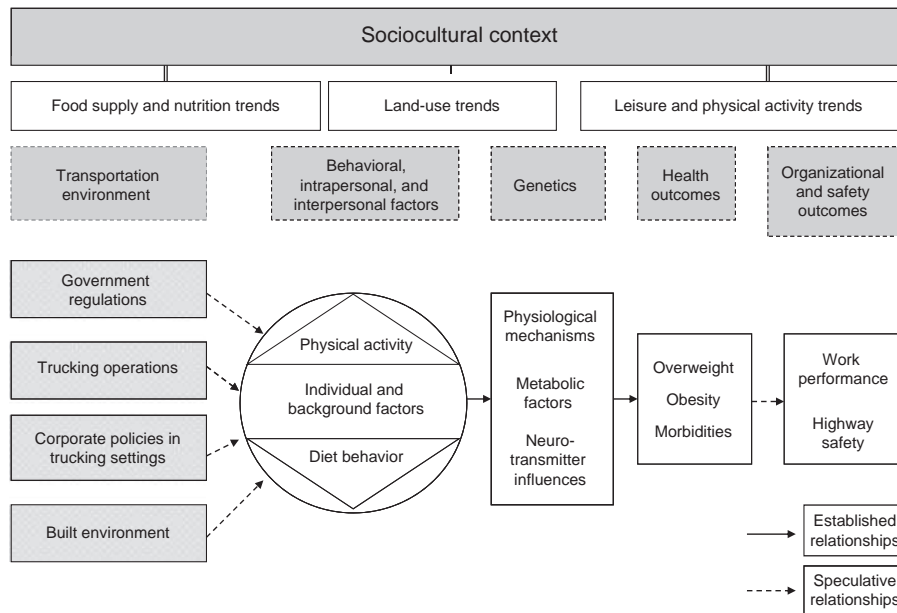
Sociocultural context

Food supply and nutrition trends

Land-use trends

Leisure and physical activity trends

Transportation environment

Behavioral, intrapersonal, and interpersonal factors

Genetics

Health outcomes

Organizational and safety outcomes

Government regulations

Trucking operations

Corporate policies in trucking settings

Built environment

Physical activity

Individual and background factors

Diet behavior

Physiological mechanisms

Metabolic factors

Neurotransmitter influences

Overweight

Obesity

Morbidities

Work performance

Highway safety

Established relationships

Speculative relationships